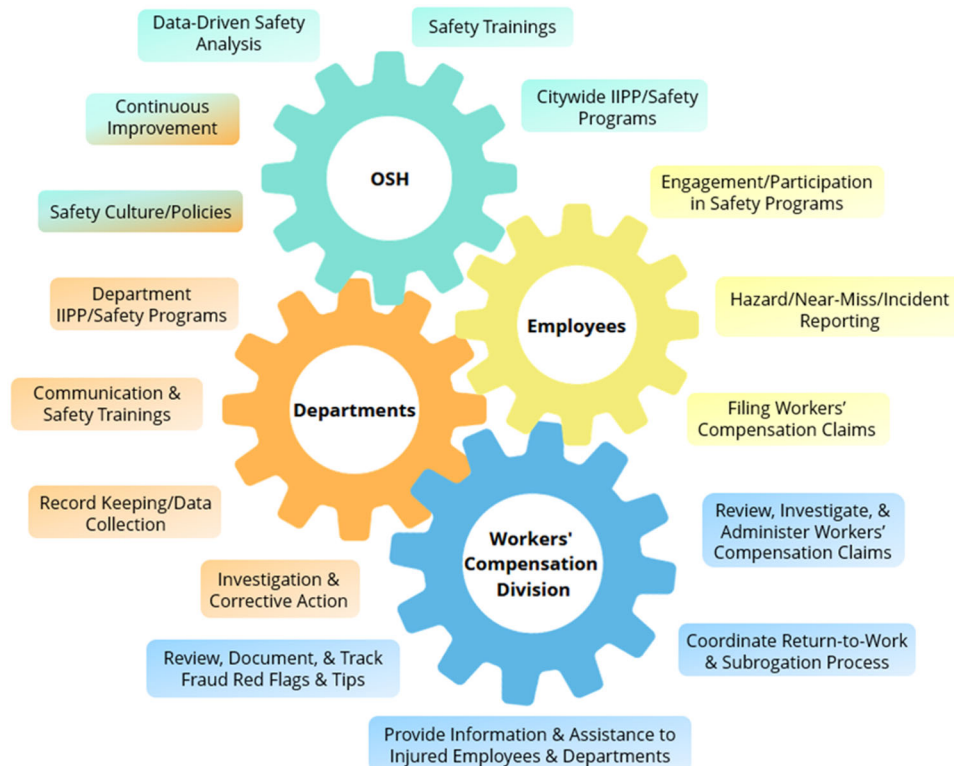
Data-Driven Safety Analysis

Safety Trainings

Continuous Improvement

Citywide IIPP/Safety Programs

OSH

Safety Culture/Policies

Engagement/Participation in Safety Programs

Department IIPP/Safety Programs

Hazard/Near-Miss/Incident Reporting

Employees

Communication & Safety Trainings

Departments

Filing Workers' Compensation Claims

Record Keeping/Data Collection

Workers' Compensation Division

Review, Investigate, & Administer Workers' Compensation Claims

Investigation & Corrective Action

Coordinate Return-to-Work & Subrogation Process

Review, Document, & Track Fraud Red Flags & Tips

Provide Information & Assistance to Injured Employees & Departments